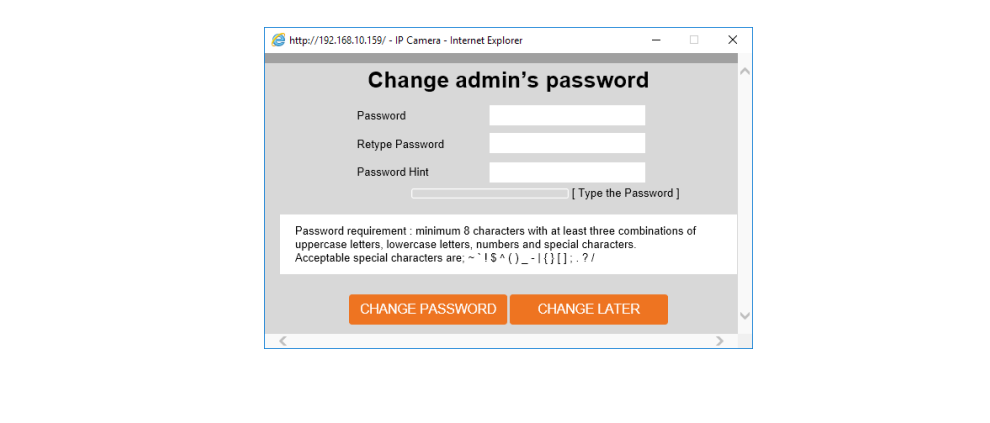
http://192.168.10.159/ - IP Camera - Internet Explorer

Change admin’s password

Password

Retype Password

Password Hint

[ Type the Password ]

Password requirement : minimum 8 characters with at least three combinations of uppercase letters, lowercase letters, numbers and special characters.
Acceptable special characters are; ~ ` ! $ ^ ( ) _ - | { } [ ] ; . ? /

CHANGE PASSWORD

CHANGE LATER